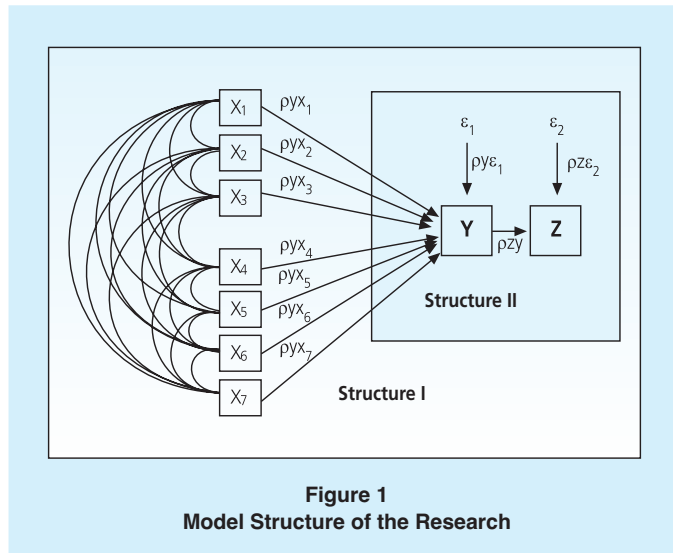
$X_1$
$X_2$
$X_3$
$X_4$
$X_5$
$X_6$
$X_7$

$\rho yx_1$
$\rho yx_2$
$\rho yx_3$
$\rho yx_4$
$\rho yx_5$
$\rho yx_6$
$\rho yx_7$

$\varepsilon_1$
$\rho y\varepsilon_1$
$\varepsilon_2$
$\rho z\varepsilon_2$

Y
$\rho zy$
Z

Structure II

Structure I

Figure 1
Model Structure of the Research